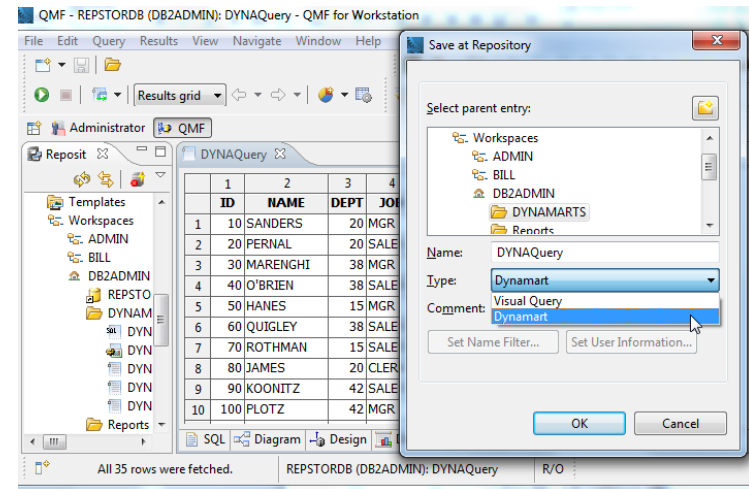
QMF - REPSTORDB (DB2ADMIN): DYNAQuery - QMF for Workstation

File Edit Query Results View Navigate Window Help

Results grid

Administrator QMF

Reposit

Templates
Workspaces
ADMIN
BILL
DB2ADMIN
REPSTO
DYNAM
DYN
DYN
DYN
DYN
DYN
Reports

DYNAQuery

| | 1 | 2 | 3 | 4 |
|---|---|---|---|---|
| | ID | NAME | DEPT | JOB |
| 1 | 10 | SANDERS | 20 | MGR |
| 2 | 20 | PERNAL | 20 | SALE |
| 3 | 30 | MARENGHI | 38 | MGR |
| 4 | 40 | O'BRIEN | 38 | SALE |
| 5 | 50 | HANES | 15 | MGR |
| 6 | 60 | QUIGLEY | 38 | SALE |
| 7 | 70 | ROTHMAN | 15 | SALE |
| 8 | 80 | JAMES | 20 | CLER |
| 9 | 90 | KOONITZ | 42 | SALE |
| 10 | 100 | PLOTZ | 42 | MGR |

SQL Diagram Design

All 35 rows were fetched. REPSTORDB (DB2ADMIN): DYNAQuery R/O

Save at Repository

Select parent entry:

Workspaces
ADMIN
BILL
DB2ADMIN
DYNAMARTS
Reports

Name: DYNAQuery

Type: Dynamart

Comment: Visual Query
Dynamart

Set Name Filter... Set User Information...

OK Cancel